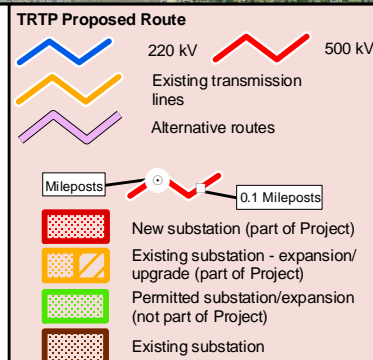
TRTP Proposed Route

220 kV

500 kV

Existing transmission lines

Alternative routes

Mileposts

0.1 Mileposts

New substation (part of Project)

Existing substation - expansion/ upgrade (part of Project)

Permitted substation/expansion (not part of Project)

Existing substation